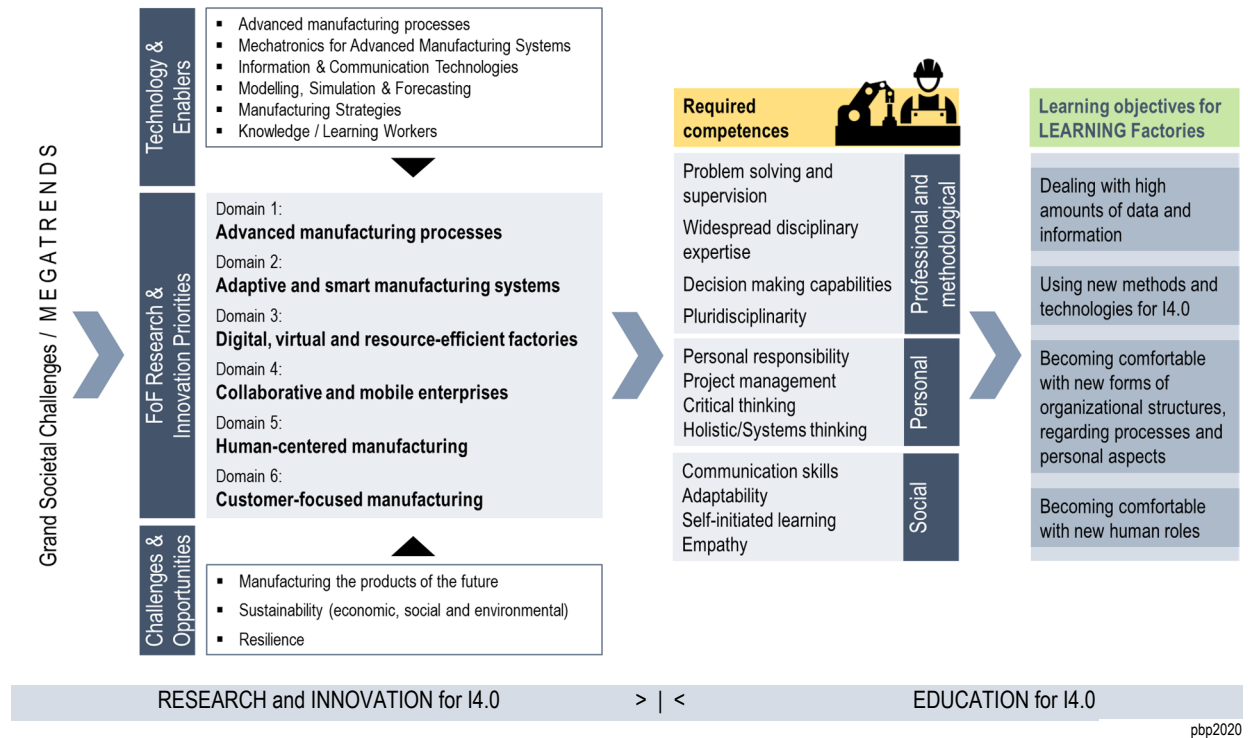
Grand Societal Challenges / MEGATRENDS

Technology & Enablers

- Advanced manufacturing processes
- Mechatronics for Advanced Manufacturing Systems
- Information & Communication Technologies
- Modelling, Simulation & Forecasting
- Manufacturing Strategies
- Knowledge / Learning Workers

FoF Research & Innovation Priorities

Domain 1:
**Advanced manufacturing processes**
Domain 2:
**Adaptive and smart manufacturing systems**
Domain 3:
**Digital, virtual and resource-efficient factories**
Domain 4:
**Collaborative and mobile enterprises**
Domain 5:
**Human-centered manufacturing**
Domain 6:
**Customer-focused manufacturing**

Challenges & Opportunities

- Manufacturing the products of the future
- Sustainability (economic, social and environmental)
- Resilience

**Required competences**

Professional and methodological

Problem solving and supervision
Widespread disciplinary expertise
Decision making capabilities
Pluridisciplinarity

Personal

Personal responsibility
Project management
Critical thinking
Holistic/Systems thinking

Social

Communication skills
Adaptability
Self-initiated learning
Empathy

**Learning objectives for LEARNING Factories**

Dealing with high amounts of data and information

Using new methods and technologies for I4.0

Becoming comfortable with new forms of organizational structures, regarding processes and personal aspects

Becoming comfortable with new human roles

RESEARCH and INNOVATION for I4.0 > | < EDUCATION for I4.0

pbp2020